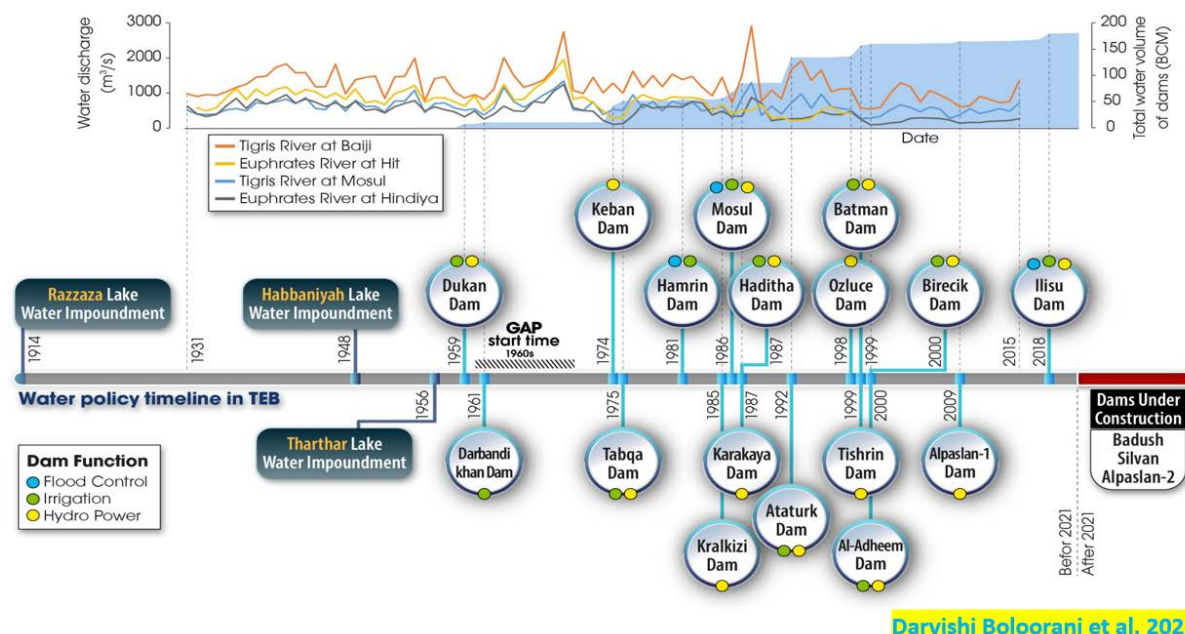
Water discharge ($m^3/s$)

3000
2000
1000
0

200
150
100
50
0

Total water volume of dams (BCM)

Date

Tigris River at Baiji
Euphrates River at Hit
Tigris River at Mosul
Euphrates River at Hindiya

Razzaza Lake Water Impoundment
Habbaniyah Lake Water Impoundment
Dukan Dam
GAP start time 1960s
Keban Dam
Hamrin Dam
Mosul Dam
Haditha Dam
Batman Dam
Ozluce Dam
Birecik Dam
Ilisu Dam

1914
1931
1948
1959
1974
1981
1986
1987
1998
1999
2000
2015
2018

Water policy timeline in TEB

1956
1961
1975
1985
1987
1992
1999
2000
2009

Tharthar Lake Water Impoundment
Darbandi khan Dam
Tabqa Dam
Karakaya Dam
Ataturk Dam
Kralkizi Dam
Tishrin Dam
Al-Adheem Dam
Alpaslan-1 Dam

Dams Under Construction
Badush
Silvan
Alpaslan-2

Befor 2021
After 2021

Dam Function
Flood Control
Irrigation
Hydro Power

Darvishi Boloorani et al. 202